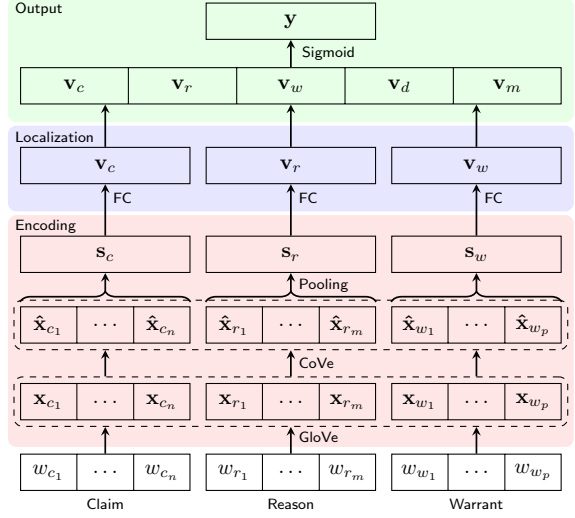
Output

$\mathbf{y}$

Sigmoid

$\mathbf{v}_c$ | $\mathbf{v}_r$ | $\mathbf{v}_w$ | $\mathbf{v}_d$ | $\mathbf{v}_m$

Localization

$\mathbf{v}_c$ $\mathbf{v}_r$ $\mathbf{v}_w$

FC FC FC

Encoding

$\mathbf{s}_c$ $\mathbf{s}_r$ $\mathbf{s}_w$

Pooling

$\hat{\mathbf{x}}_{c_1}$ $\cdots$ $\hat{\mathbf{x}}_{c_n}$ $\hat{\mathbf{x}}_{r_1}$ $\cdots$ $\hat{\mathbf{x}}_{r_m}$ $\hat{\mathbf{x}}_{w_1}$ $\cdots$ $\hat{\mathbf{x}}_{w_p}$

CoVe

$\mathbf{x}_{c_1}$ $\cdots$ $\mathbf{x}_{c_n}$ $\mathbf{x}_{r_1}$ $\cdots$ $\mathbf{x}_{r_m}$ $\mathbf{x}_{w_1}$ $\cdots$ $\mathbf{x}_{w_p}$

GloVe

$w_{c_1}$ $\cdots$ $w_{c_n}$ $w_{r_1}$ $\cdots$ $w_{r_m}$ $w_{w_1}$ $\cdots$ $w_{w_p}$

Claim Reason Warrant